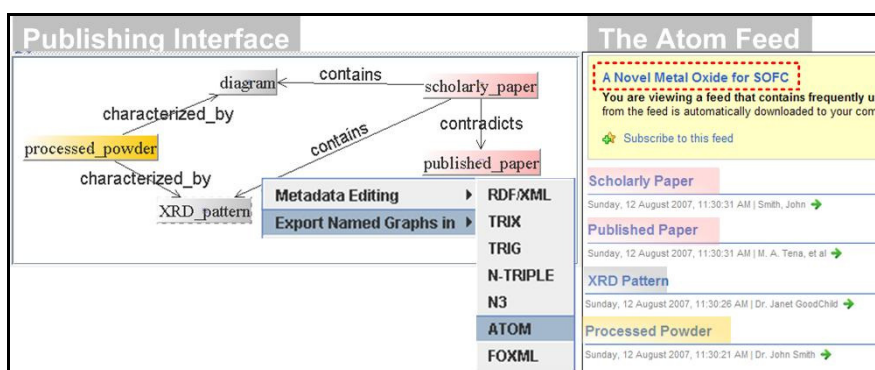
Publishing Interface

diagram
contains
scholarly_paper
characterized_by
contains
contradicts
processed_powder
published_paper
characterized_by
XRD_pattern
Metadata Editing
Export Named Graphs in
RDF/XML
TRIX
TRIG
N-TRIPLE
N3
ATOM
FOXML

The Atom Feed

A Novel Metal Oxide for SOFC
You are viewing a feed that contains frequently u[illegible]
from the feed is automatically downloaded to your co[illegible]

Subscribe to this feed

Scholarly Paper
Sunday, 12 August 2007, 11:30:31 AM | Smith, John

Published Paper
Sunday, 12 August 2007, 11:30:31 AM | M. A. Tena, et al

XRD Pattern
Sunday, 12 August 2007, 11:30:26 AM | Dr. Janet GoodChild

Processed Powder
Sunday, 12 August 2007, 11:30:21 AM | Dr. John Smith